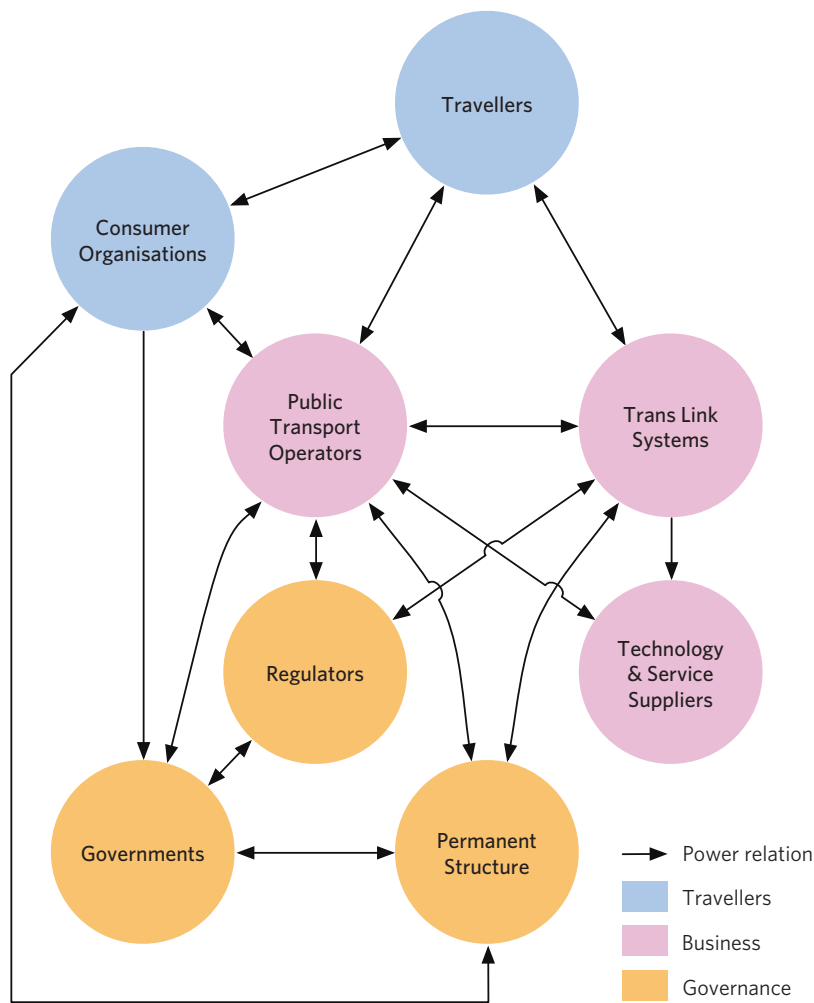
Travellers

Consumer Organisations

Public Transport Operators

Trans Link Systems

Regulators

Technology & Service Suppliers

Governments

Permanent Structure

Power relation

Travellers

Business

Governance